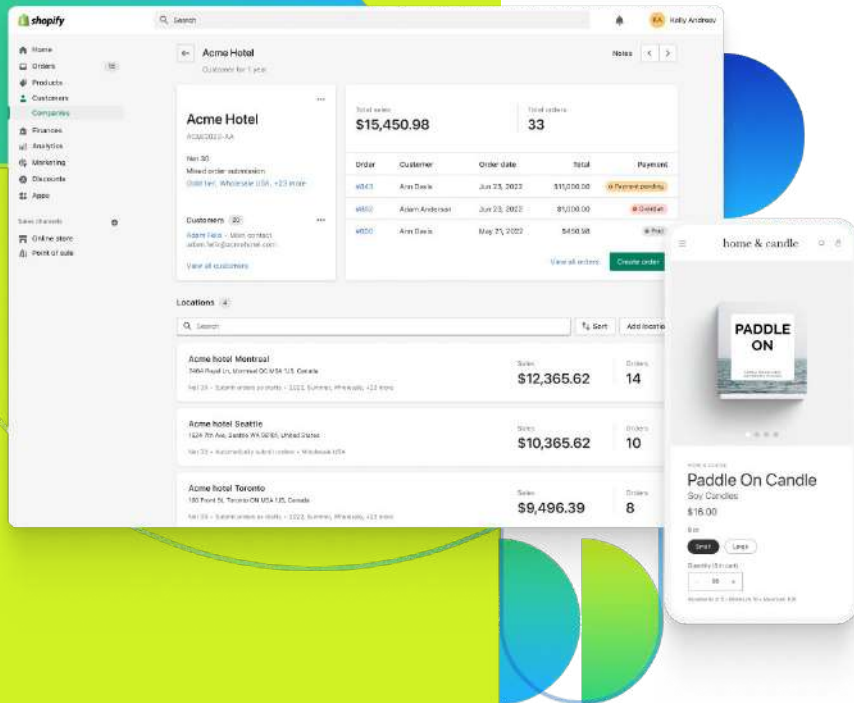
shopify

Search

KA Kelly Andreou

Home
Orders 15
Products
Customers
Companies
Finances
Analytics
Marketing
Discounts
Apps

Sales channels
Online store
Point of sale

Acme Hotel
Customer for 1 year

Notes

Acme Hotel
ACME0023-AA

Net 30
Mixed order submission
Gold tier, Wholesale USA, +23 more

Customers 20
Adam Fale · Main contact
adam.fale@acmehotel.com

View all customers

Total sales
$15,450.98

Total orders
33

| Order | Customer | Order date | Total | Payment |
|---|---|---|---|---|
| #843 | Ann Davis | Jun 23, 2022 | $11,000.00 | Payment pending |
| #842 | Adam Anderson | Jun 23, 2022 | $1,000.00 | Overdue |
| #820 | Ann Davis | May 21, 2022 | $450.98 | Paid |

View all orders
Create order

Locations 4

Search
Sort
Add location

Acme hotel Montreal
3484 Royal Ln, Montreal QC M3A 1J5, Canada
Net 30 · Submit orders as drafts · 2022, Summer, Wholesale, +22 more
Sales
$12,365.62
Orders
14

Acme hotel Seattle
1624 7th Ave, Seattle WA 98101, United States
Net 30 · Automatically submit orders · Wholesale USA
Sales
$10,365.62
Orders
10

Acme hotel Toronto
180 Front St, Toronto ON M5A 1J5, Canada
Net 30 · Submit orders as drafts · 2022, Summer, Wholesale, +23 more
Sales
$9,496.39
Orders
8

home & candle

PADDLE ON

HOME & CANDLE
Paddle On Candle
Soy Candles
$16.00

Size
Small
Large

Quantity (5 in cart)
- 99 +

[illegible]